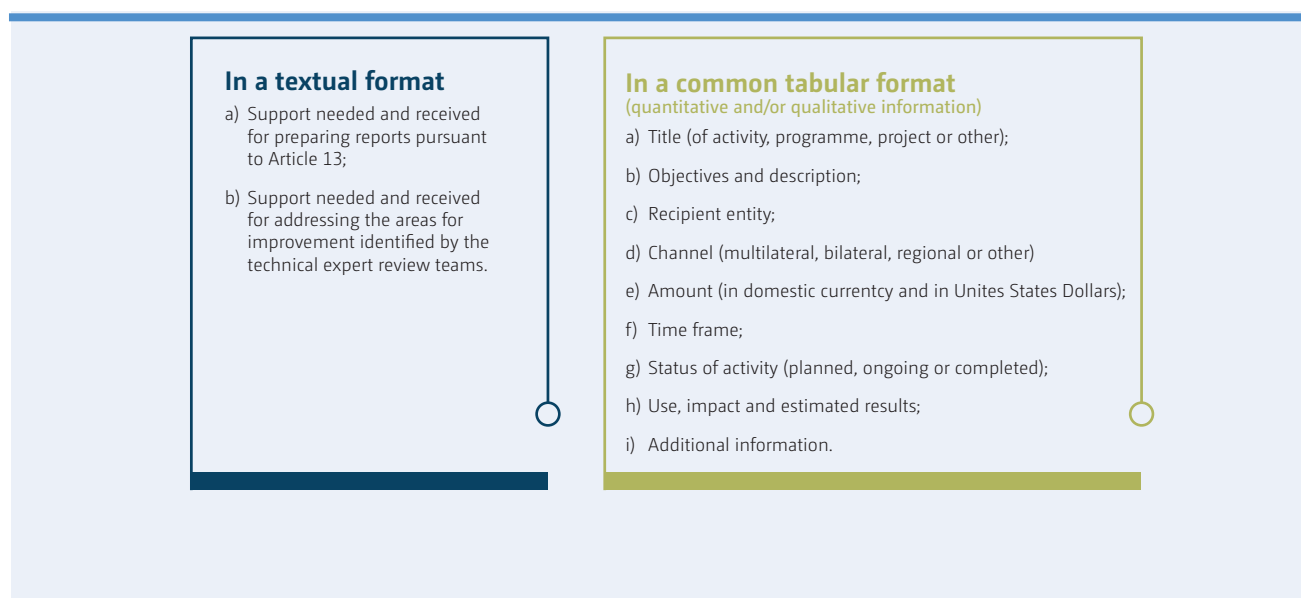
In a textual format

a) Support needed and received for preparing reports pursuant to Article 13;

b) Support needed and received for addressing the areas for improvement identified by the technical expert review teams.

In a common tabular format
(quantitative and/or qualitative information)

a) Title (of activity, programme, project or other);

b) Objectives and description;

c) Recipient entity;

d) Channel (multilateral, bilateral, regional or other)

e) Amount (in domestic currentcy and in Unites States Dollars);

f) Time frame;

g) Status of activity (planned, ongoing or completed);

h) Use, impact and estimated results;

i) Additional information.